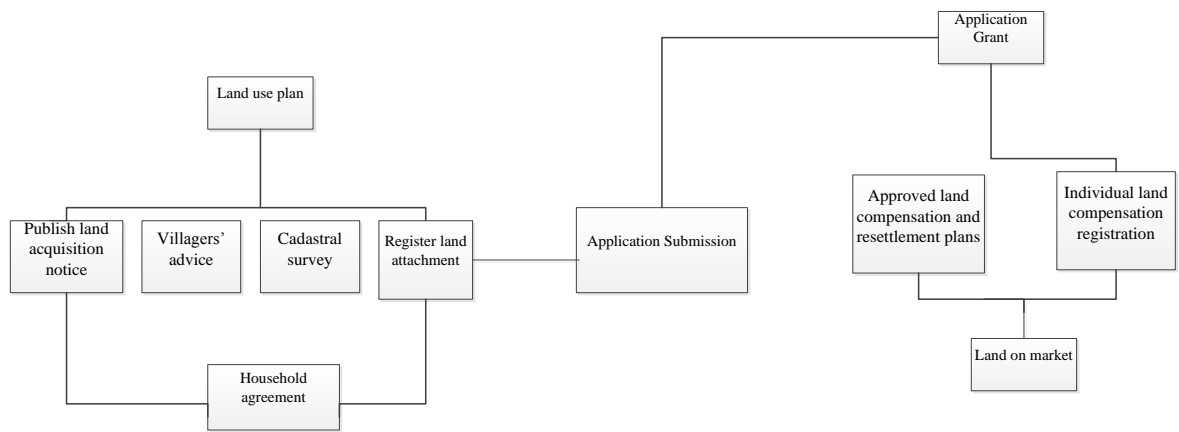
Application Grant

Land use plan

Publish land acquisition notice

Villagers' advice

Cadastral survey

Register land attachment

Application Submission

Approved land compensation and resettlement plans

Individual land compensation registration

Household agreement

Land on market